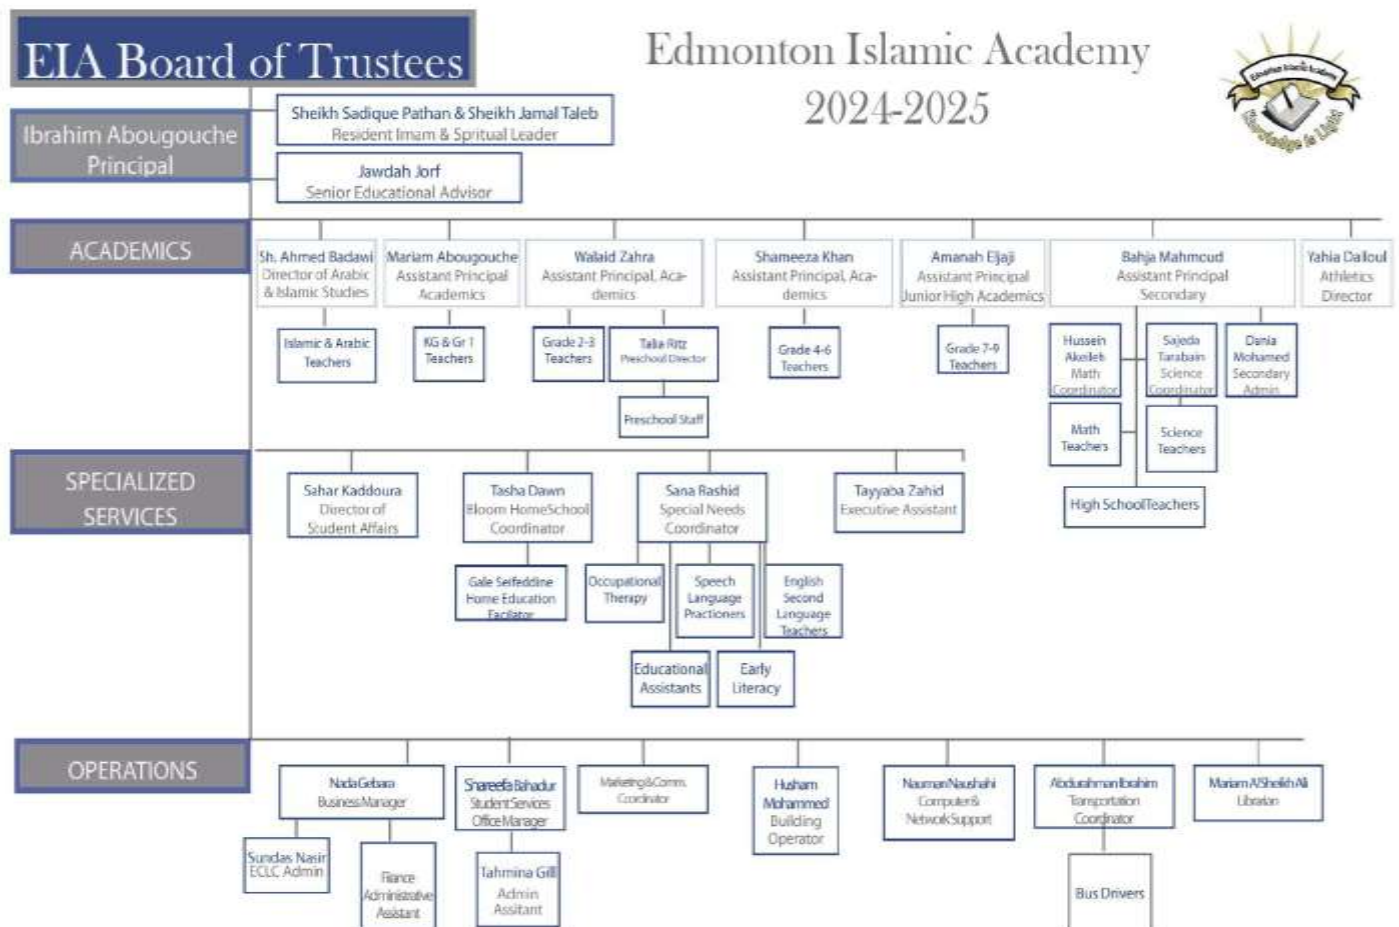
EIA Board of Trustees

Edmonton Islamic Academy
2024-2025

Edmonton Islamic Academy
Knowledge is Light

Ibrahim Abougouche
Principal

Sheikh Sadique Pathan & Sheikh Jamal Taleb
Resident Imam & Spritual Leader

Jawdah Jorf
Senior Educational Advisor

ACADEMICS

Sh. Ahmed Badawi
Director of Arabic & Islamic Studies

Mariam Abougouche
Assistant Principal Academics

Walaid Zahra
Assistant Principal, Academics

Shameeza Khan
Assistant Principal, Academics

Amanah Eljaji
Assistant Principal
Junior High Academics

Bahja Mahmoud
Assistant Principal
Secondary

Yahia Dalloul
Athletics
Director

Islamic & Arabic Teachers

KG & Gr 1 Teachers

Grade 2-3 Teachers

Talia Ritz
Preschool Director

Preschool Staff

Grade 4-6 Teachers

Grade 7-9 Teachers

Hussein Akeileh
Math
Coordinator

Math Teachers

Sajeda Tarabain
Science
Coordinator

Science Teachers

Dania Mohamed
Secondary
Admin

High School Teachers

SPECIALIZED SERVICES

Sahar Kaddoura
Director of Student Affairs

Tasha Dawn
Bloom HomeSchool
Coordinator

Gale Seifeddine
Home Education
Facilator

Sana Rashid
Special Needs
Coordinator

Occupational Therapy

Speech Language Practioners

English Second Language Teachers

Educational Assistants

Early Literacy

Tayyaba Zahid
Executive Assistant

OPERATIONS

Nada Gebara
Business Manager

Sundas Nasir
ECLC Admin

Fiance Administrative Assistant

Shareefa Bahadur
Student Services
Office Manager

Tahmina Gill
Admin
Assitant

Marketing & Comm.
Coordinator

Husham Mohammed
Building Operator

Nauman Naushahi
Computer &
Network Support

Abdurahman Ibrahim
Transportation
Coordinator

Bus Drivers

Mariam AlSheikh Ali
Librarian